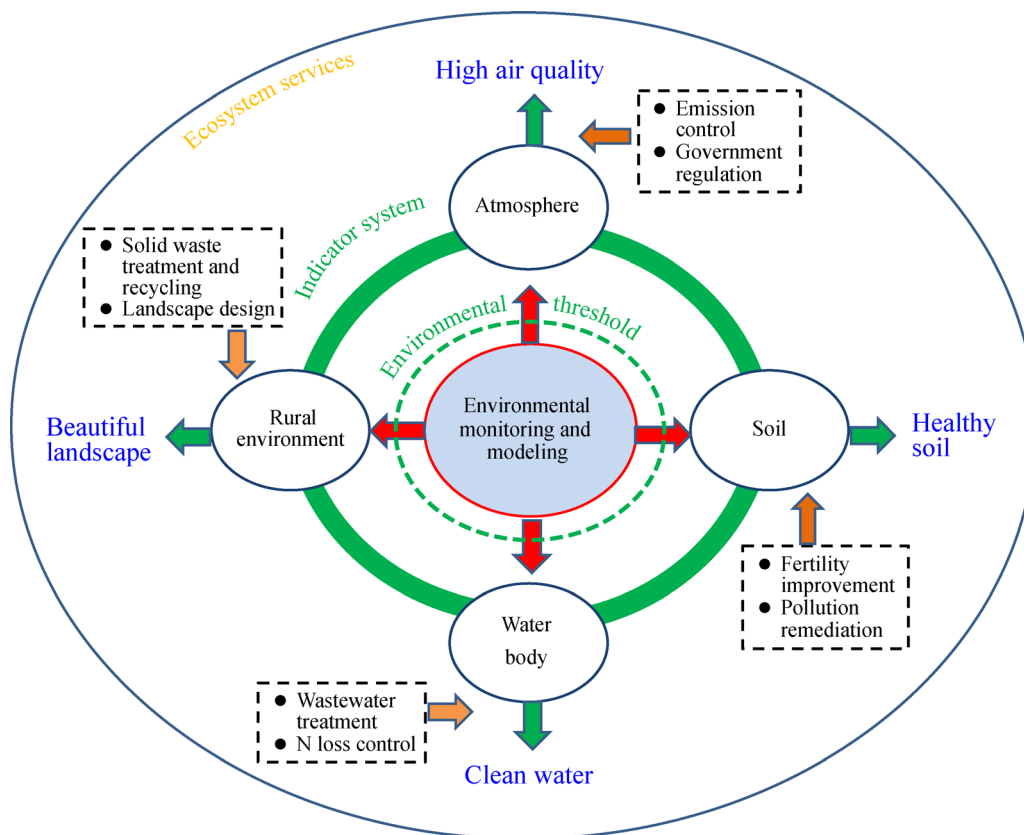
Ecosystem services

High air quality

- Emission control
- Government regulation

Atmosphere

Indicator system

- Solid waste treatment and recycling
- Landscape design

Environmental threshold

Beautiful landscape

Rural environment

Environmental monitoring and modeling

Soil

Healthy soil

- Fertility improvement
- Pollution remediation

Water body

- Wastewater treatment
- N loss control

Clean water